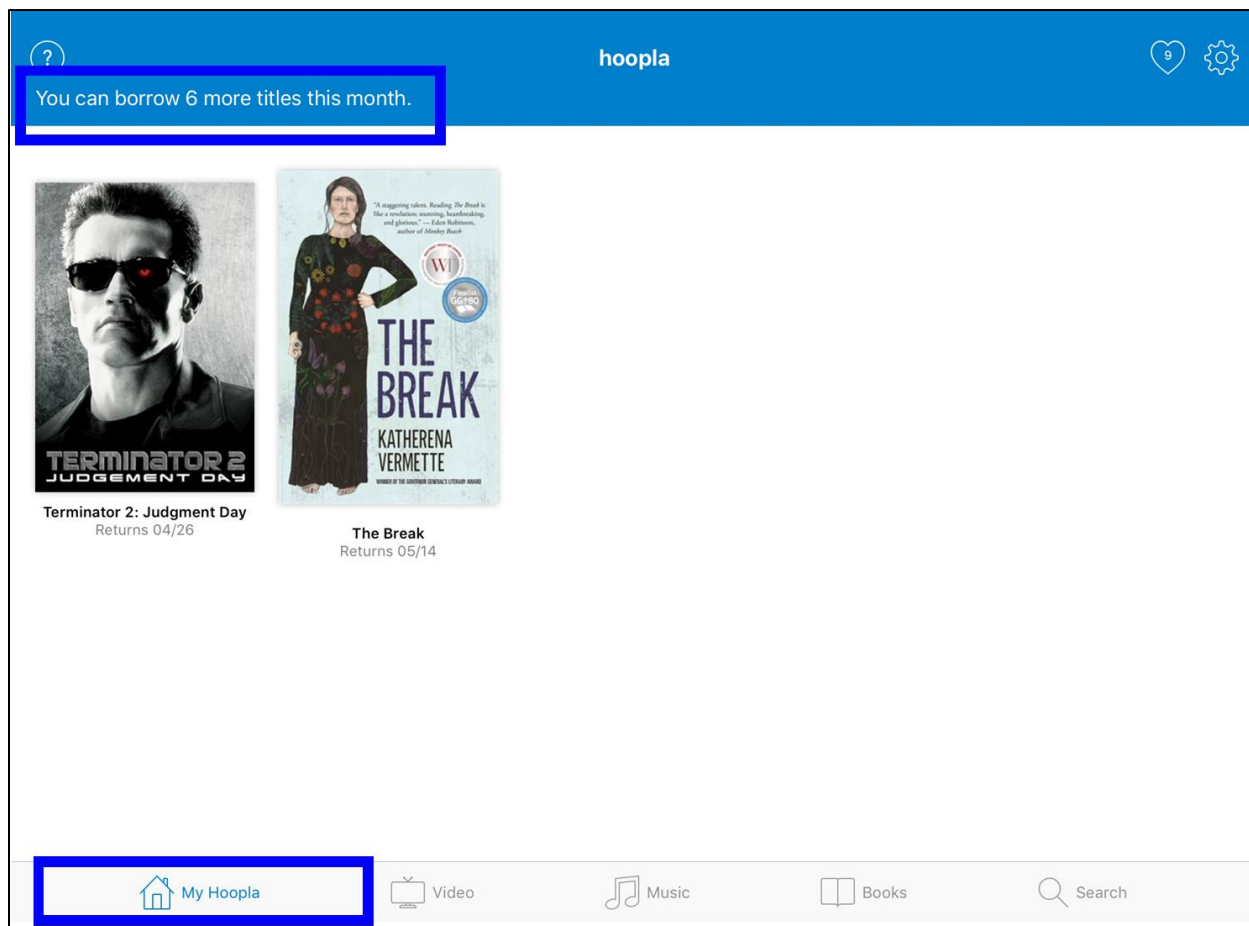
?

hoopla

9

You can borrow 6 more titles this month.

TERMINATOR 2
JUDGEMENT DAY

Terminator 2: Judgment Day
Returns 04/26

"A staggering talent. Reading The Break is like a revelation; stunning, heartbreaking, and glorious." — Eden Robinson, author of Monkey Beach

WI

Finalist GG 80

THE BREAK
KATHERENA VERMETTE
WINNER OF THE GOVERNOR GENERAL'S LITERARY AWARD

The Break
Returns 05/14

My Hoopla
Video
Music
Books
Search